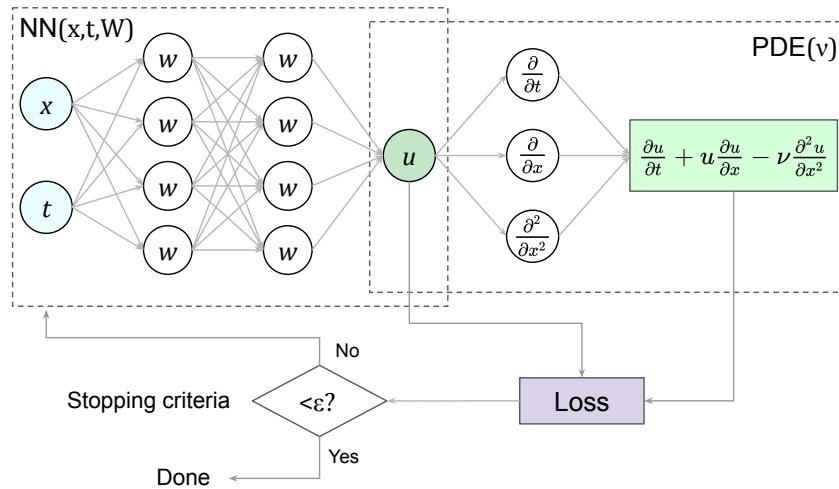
NN(x,t,W)

PDE(ν)

$x$

$t$

$w$
$w$
$w$
$w$

$w$
$w$
$w$
$w$

$u$

$\frac{\partial}{\partial t}$

$\frac{\partial}{\partial x}$

$\frac{\partial^2}{\partial x^2}$

$\frac{\partial u}{\partial t} + u\frac{\partial u}{\partial x} - \nu\frac{\partial^2 u}{\partial x^2}$

No

Stopping criteria

<ε?

Loss

Yes

Done